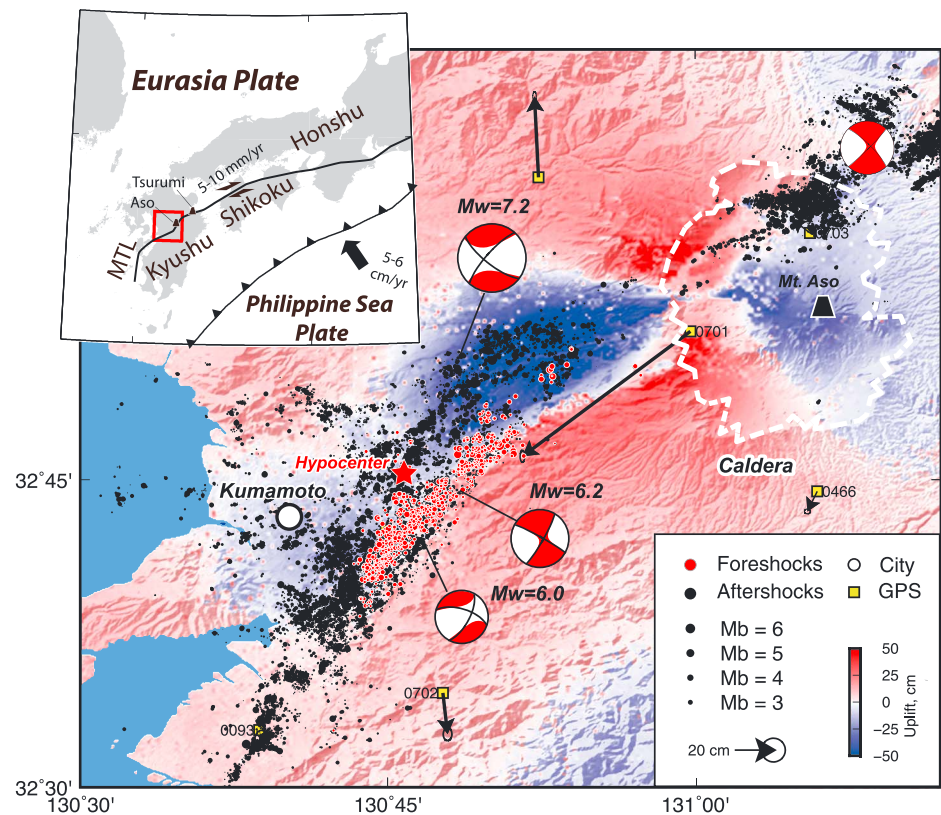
Eurasia Plate
Honshu
5-10 mm/yr
Tsurumi
Aso
Shikoku
MTL
Kyushu
5-6 cm/yr
Philippine Sea Plate

Mw=7.2
0703
Mt. Aso
0701
Hypocenter
Caldera
Kumamoto
Mw=6.2
0466
Mw=6.0
0702
0093

Foreshocks
Aftershocks
City
GPS
Mb = 6
Mb = 5
Mb = 4
Mb = 3
50
25
0
−25
−50
Uplift, cm
20 cm

32°45'
32°30'
130°30'
130°45'
131°00'